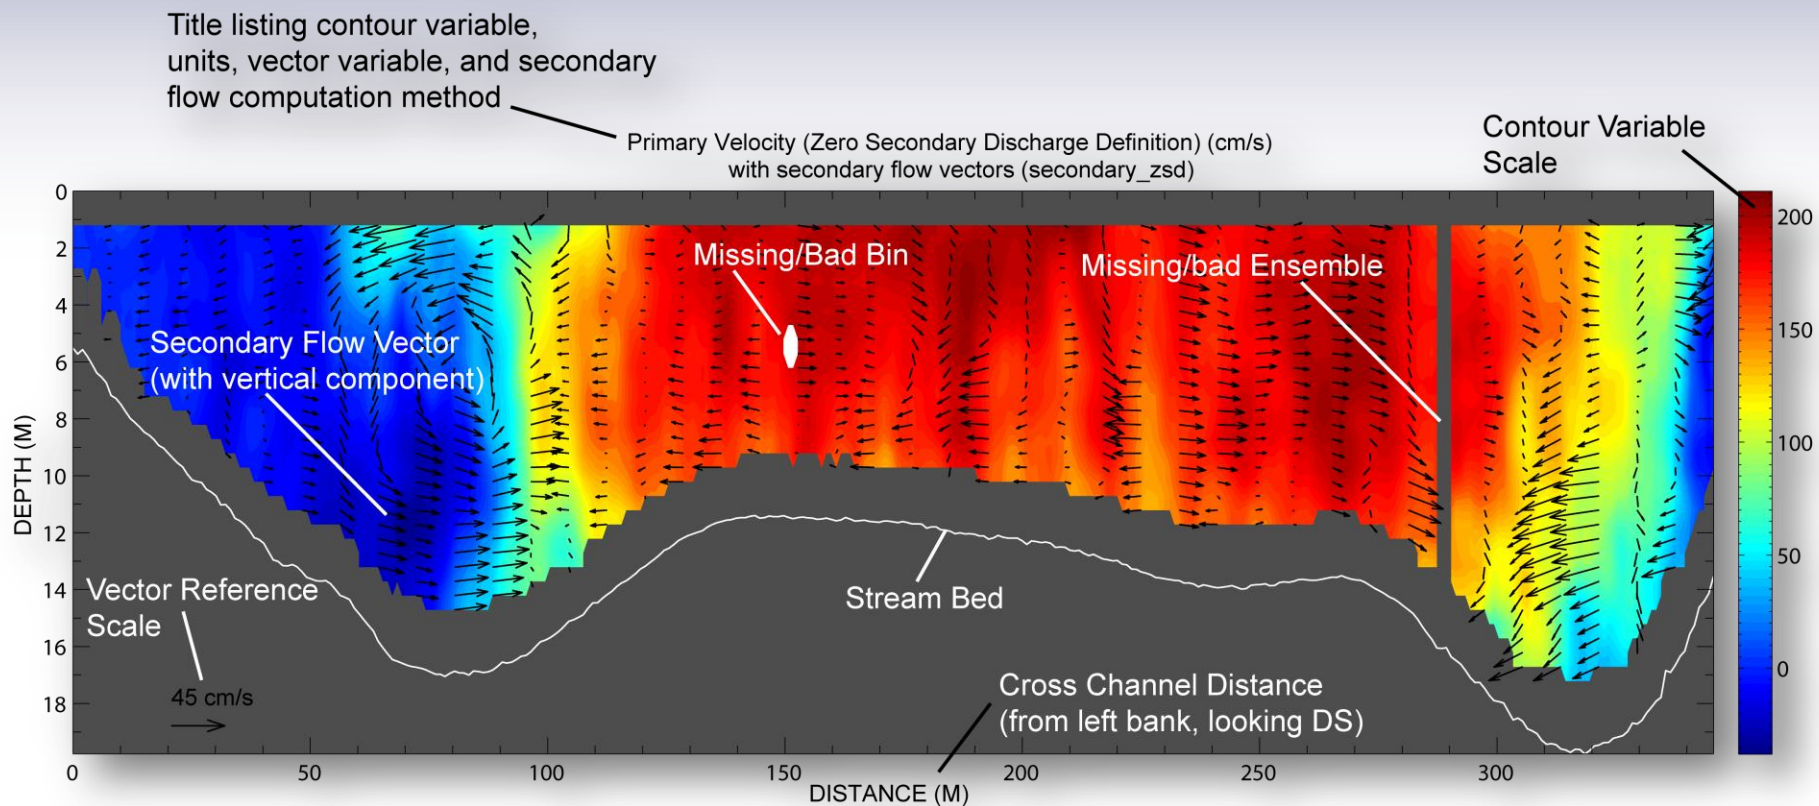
Title listing contour variable, units, vector variable, and secondary flow computation method

Primary Velocity (Zero Secondary Discharge Definition) (cm/s)
with secondary flow vectors (secondary_zsd)

Contour Variable Scale

200
150
100
50
0

Missing/Bad Bin

Missing/bad Ensemble

Secondary Flow Vector (with vertical component)

Stream Bed

Vector Reference Scale

45 cm/s

Cross Channel Distance (from left bank, looking DS)

DEPTH (M)
0
2
4
6
8
10
12
14
16
18

0
50
100
150
200
250
300
DISTANCE (M)